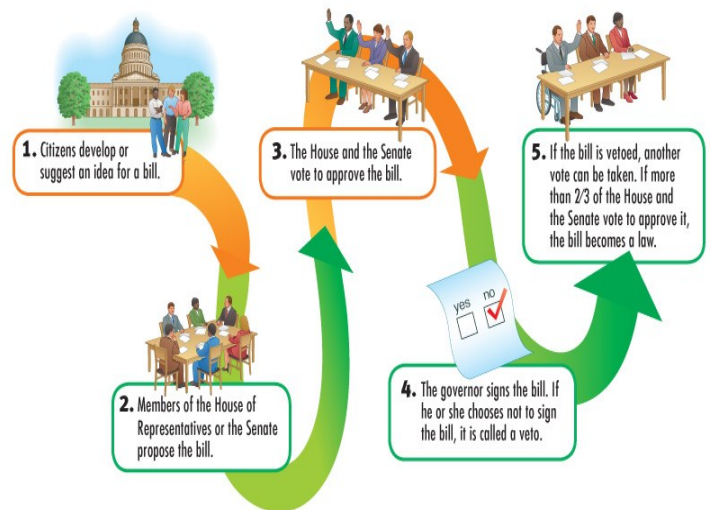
1. Citizens develop or suggest an idea for a bill.

2. Members of the House of Representatives or the Senate propose the bill.

3. The House and the Senate vote to approve the bill.

yes no

4. The governor signs the bill. If he or she chooses not to sign the bill, it is called a veto.

5. If the bill is vetoed, another vote can be taken. If more than $2/3$ of the House and the Senate vote to approve it, the bill becomes a law.